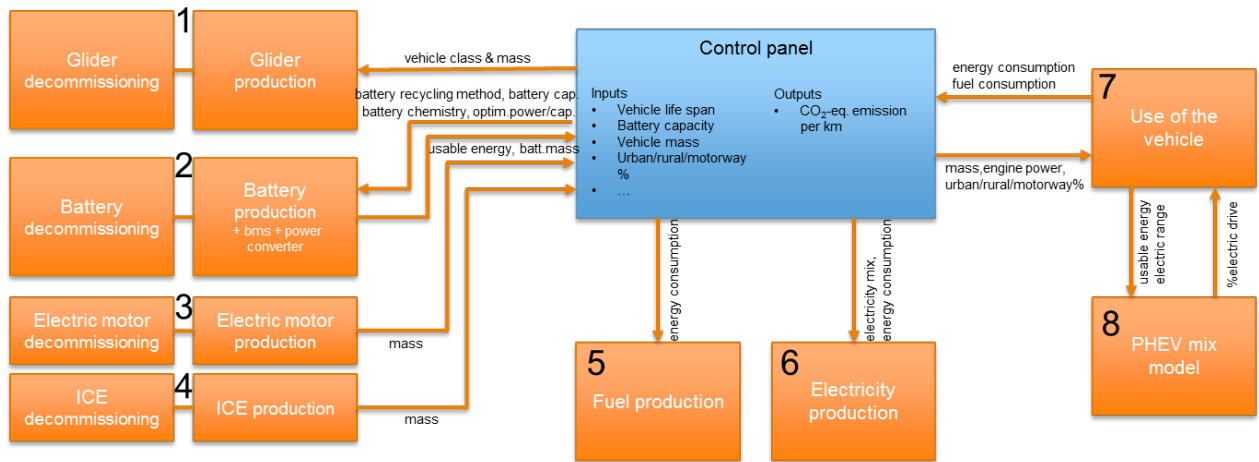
1

Glider decommissioning

Glider production

vehicle class & mass

battery recycling method, battery cap. battery chemistry, optim.power/cap.

usable energy, batt.mass

Control panel

Inputs
• Vehicle life span
• Battery capacity
• Vehicle mass
• Urban/rural/motorway %
• …

Outputs
• $CO_2$-eq. emission per km

energy consumption
fuel consumption

7

Use of the vehicle

mass,engine power, urban/rural/motorway%

2

Battery decommissioning

Battery production
+ bms + power converter

3

Electric motor decommissioning

Electric motor production

mass

4

ICE decommissioning

ICE production

mass

energy consumption

electricity mix, energy consumption

5

Fuel production

6

Electricity production

usable energy
electric range

%electric drive

8

PHEV mix model